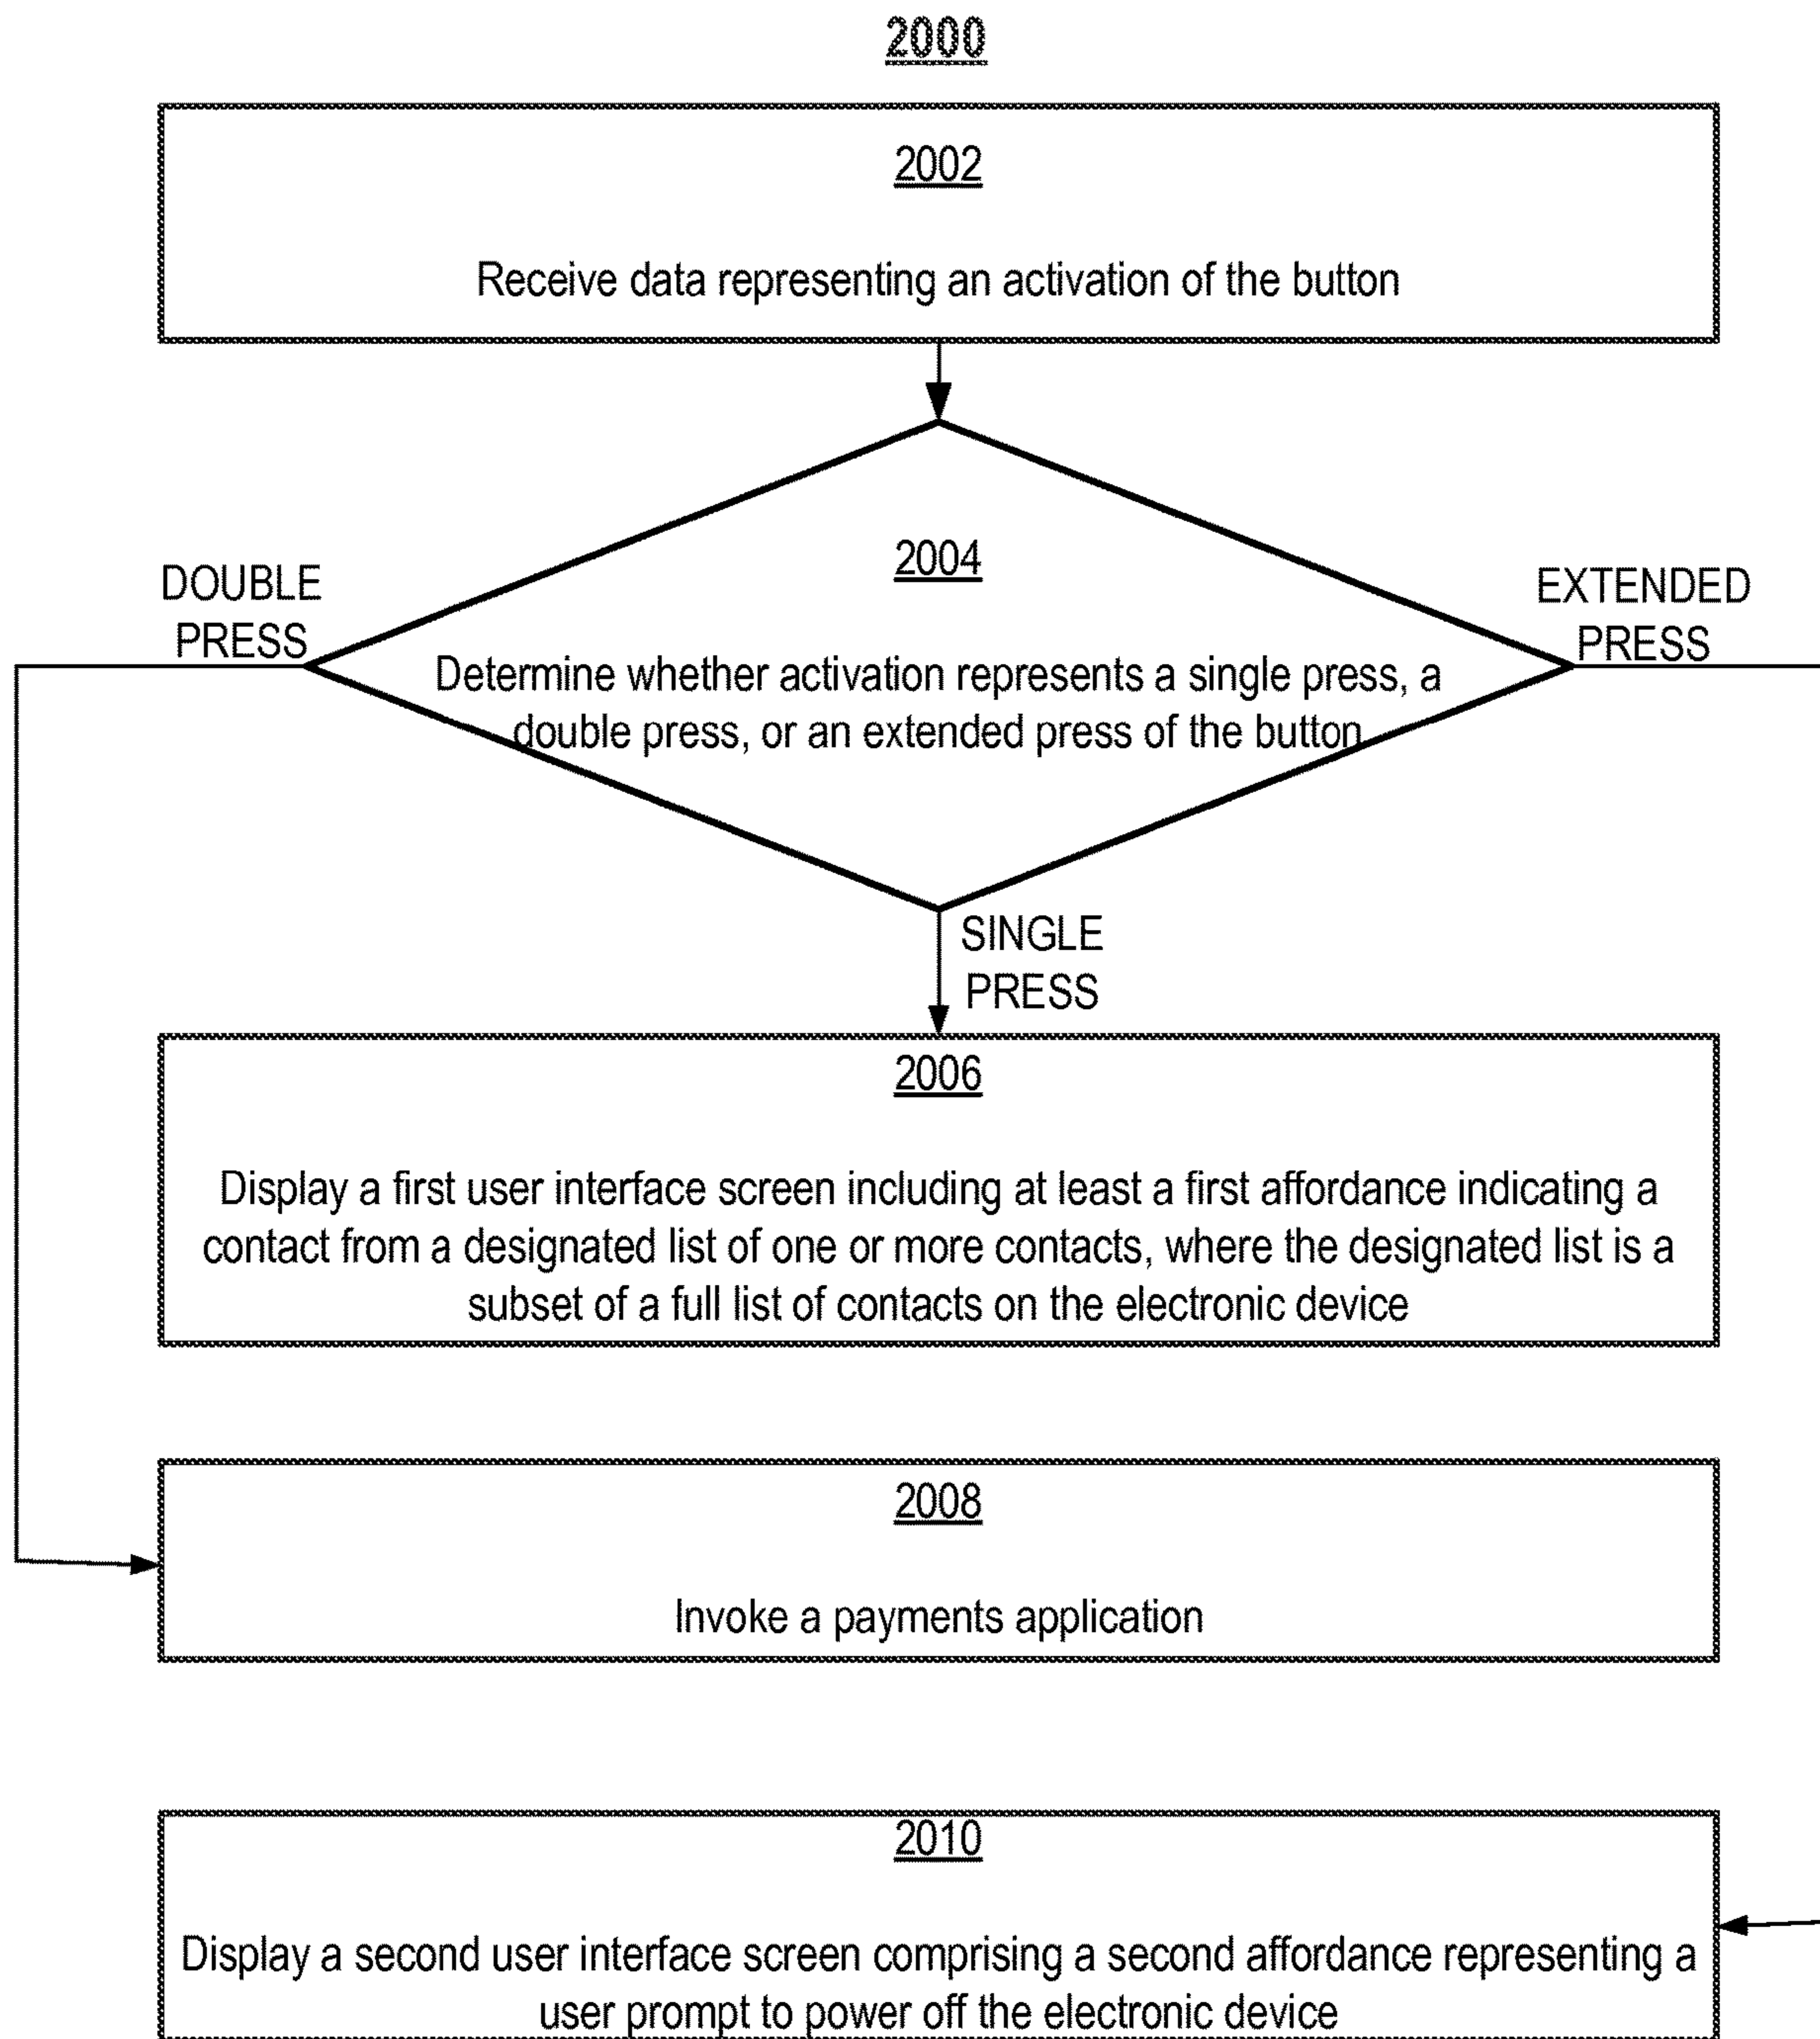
2000

2002

Receive data representing an activation of the button

2004

Determine whether activation represents a single press, a double press, or an extended press of the button

DOUBLE PRESS

EXTENDED PRESS

SINGLE PRESS

2006

Display a first user interface screen including at least a first affordance indicating a contact from a designated list of one or more contacts, where the designated list is a subset of a full list of contacts on the electronic device

2008

Invoke a payments application

2010

Display a second user interface screen comprising a second affordance representing a user prompt to power off the electronic device